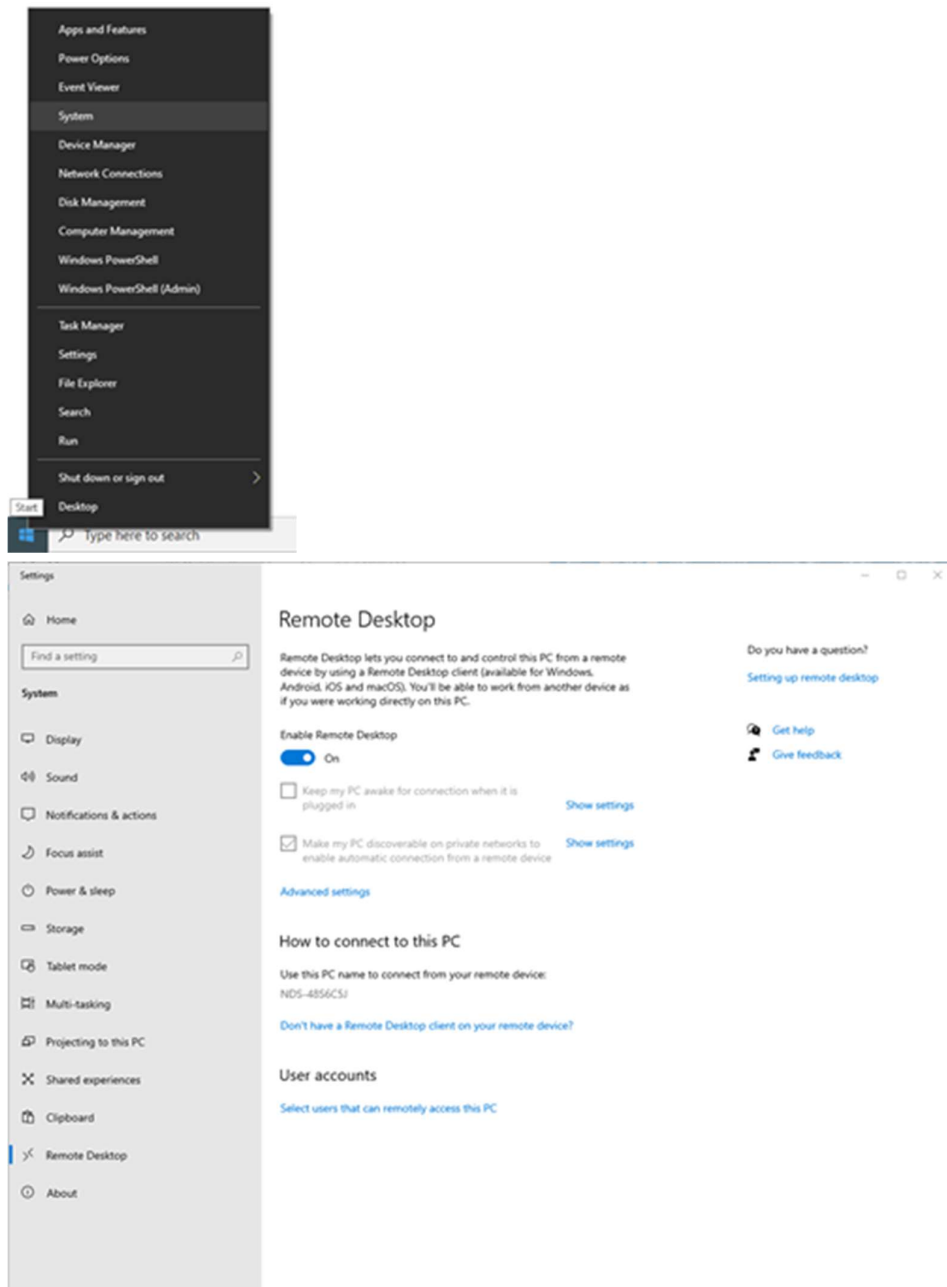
Apps and Features
Power Options
Event Viewer
System
Device Manager
Network Connections
Disk Management
Computer Management
Windows PowerShell
Windows PowerShell (Admin)
Task Manager
Settings
File Explorer
Search
Run
Shut down or sign out
Desktop
Start
Type here to search

Settings

Home
Find a setting
System
Display
Sound
Notifications & actions
Focus assist
Power & sleep
Storage
Tablet mode
Multi-tasking
Projecting to this PC
Shared experiences
Clipboard
Remote Desktop
About

Remote Desktop

Remote Desktop lets you connect to and control this PC from a remote device by using a Remote Desktop client (available for Windows, Android, iOS and macOS). You'll be able to work from another device as if you were working directly on this PC.

Enable Remote Desktop
On

Keep my PC awake for connection when it is plugged in
Show settings

Make my PC discoverable on private networks to enable automatic connection from a remote device
Show settings

Advanced settings

How to connect to this PC

Use this PC name to connect from your remote device:
NDS-4856C5J

Don't have a Remote Desktop client on your remote device?

User accounts

Select users that can remotely access this PC

Do you have a question?
Setting up remote desktop

Get help
Give feedback